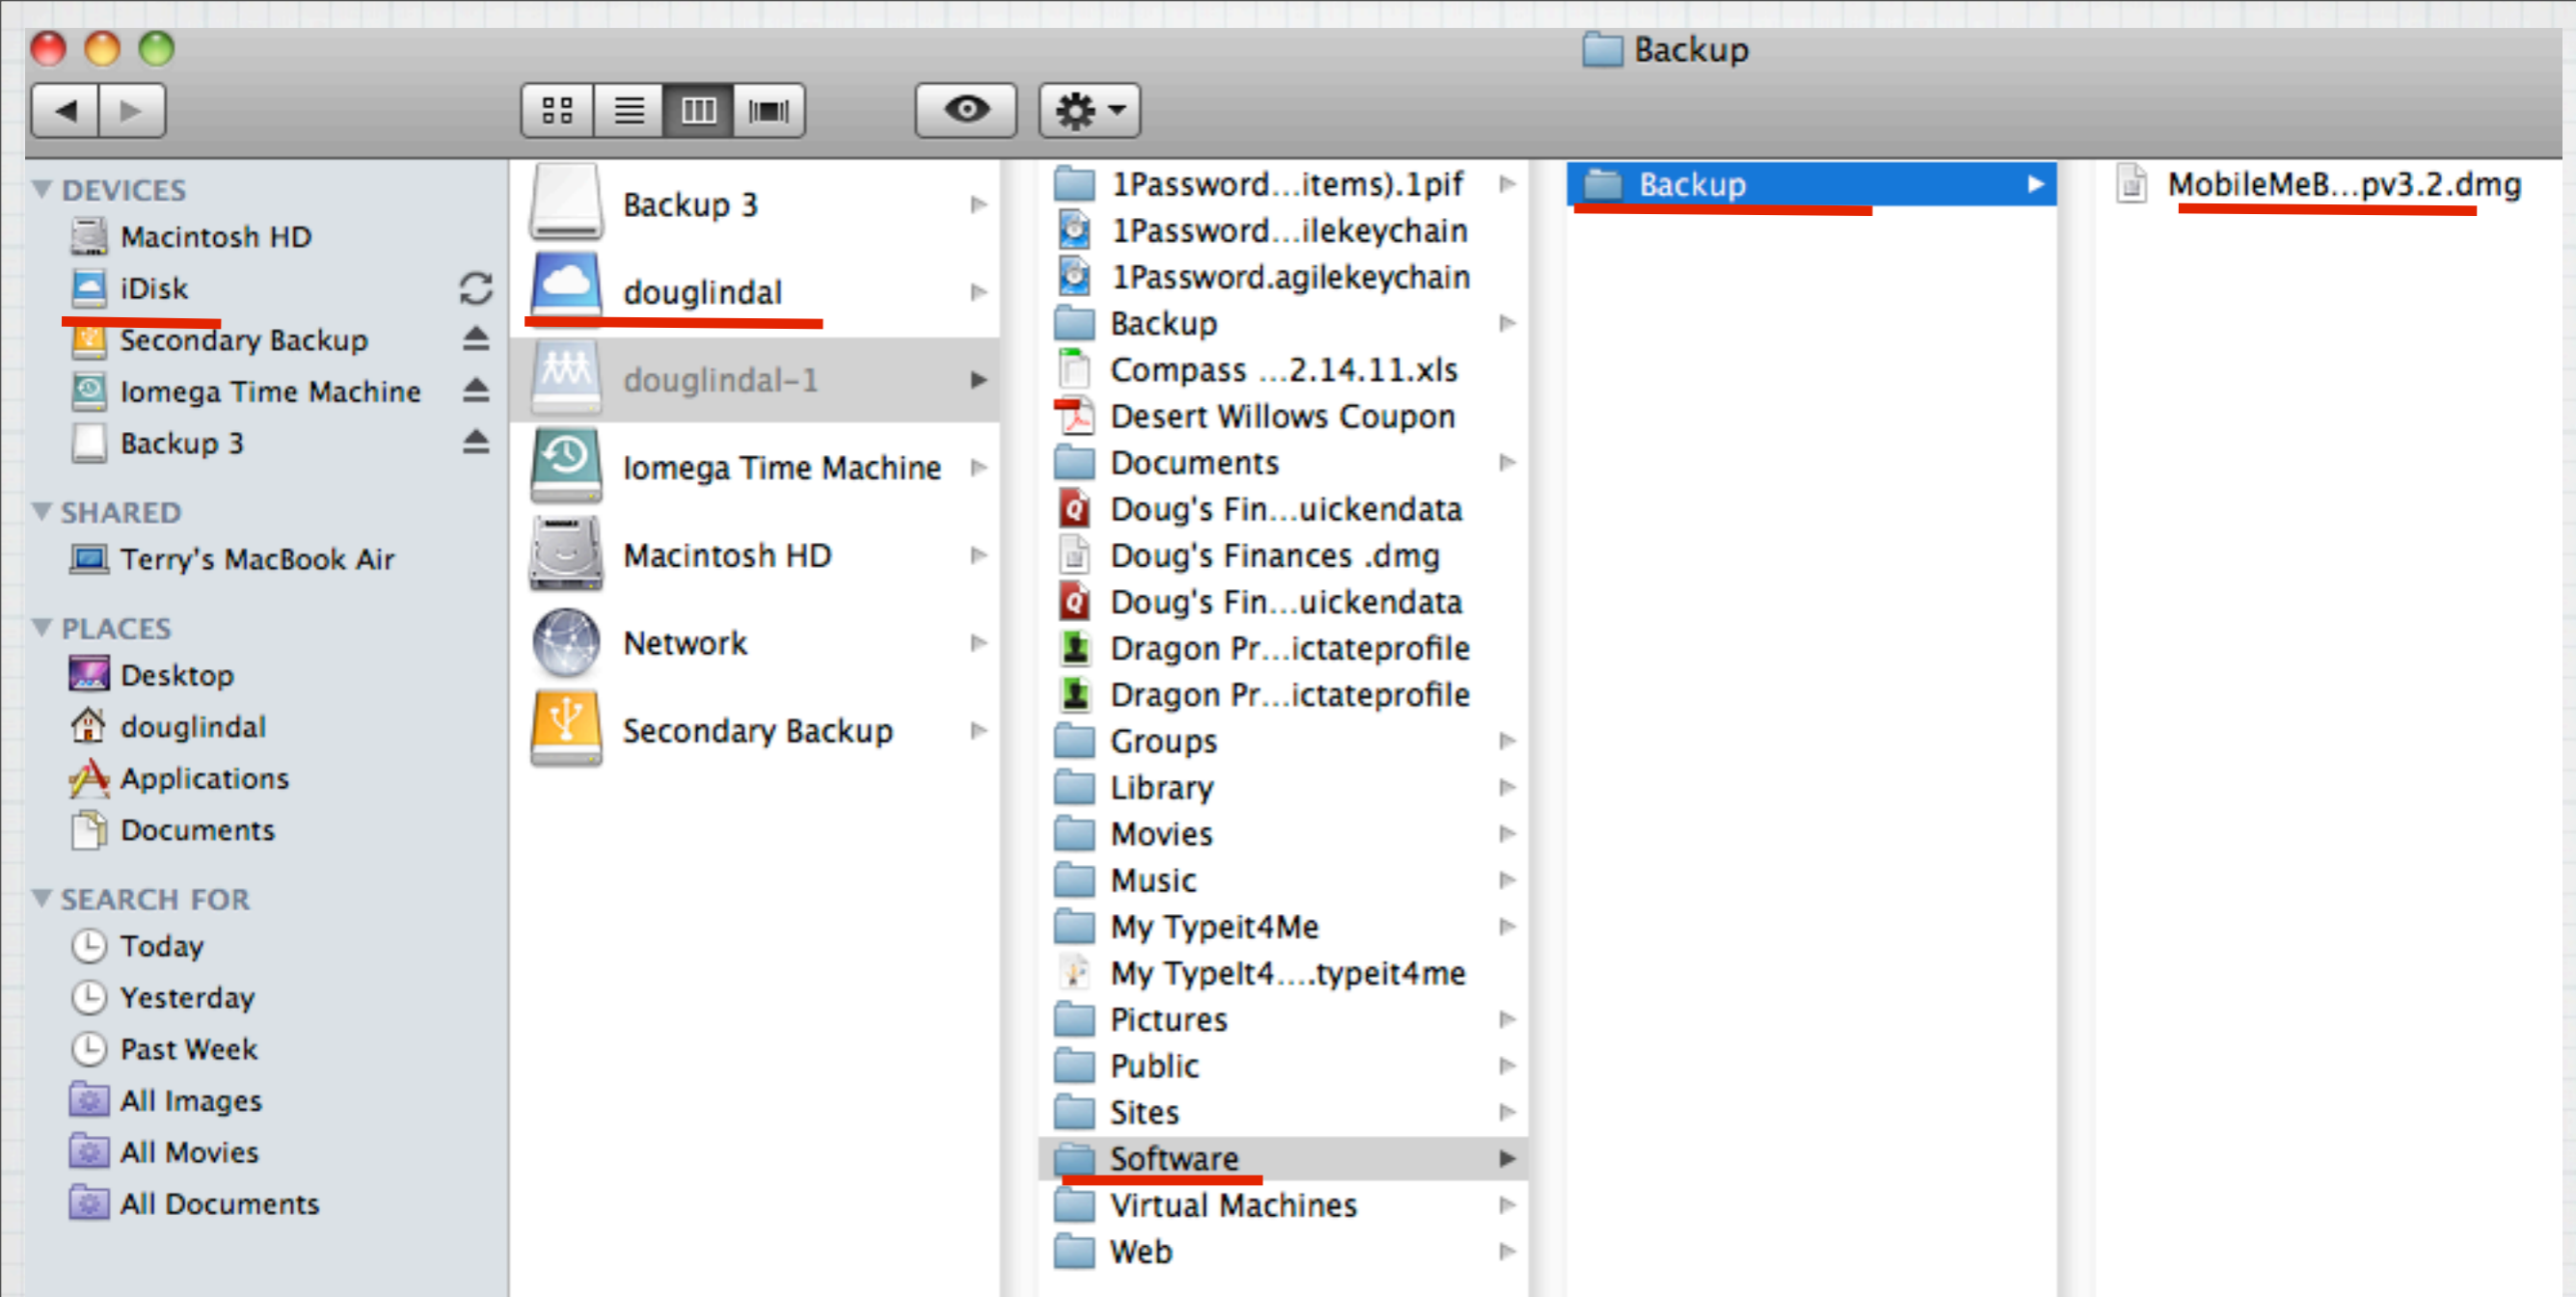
Backup

DEVICES
Macintosh HD
iDisk
Secondary Backup
Iomega Time Machine
Backup 3

SHARED
Terry's MacBook Air

PLACES
Desktop
douglindal
Applications
Documents

SEARCH FOR
Today
Yesterday
Past Week
All Images
All Movies
All Documents

Backup 3
douglindal
douglindal-1
Iomega Time Machine
Macintosh HD
Network
Secondary Backup

1Password...items).1pif
1Password...ilekeychain
1Password.agilekeychain
Backup
Compass ...2.14.11.xls
Desert Willows Coupon
Documents
Doug's Fin...uickendata
Doug's Finances .dmg
Doug's Fin...uickendata
Dragon Pr...ictateprofile
Dragon Pr...ictateprofile
Groups
Library
Movies
Music
My Typeit4Me
My TypeIt4....typeit4me
Pictures
Public
Sites
Software
Virtual Machines
Web

Backup

MobileMeB...pv3.2.dmg